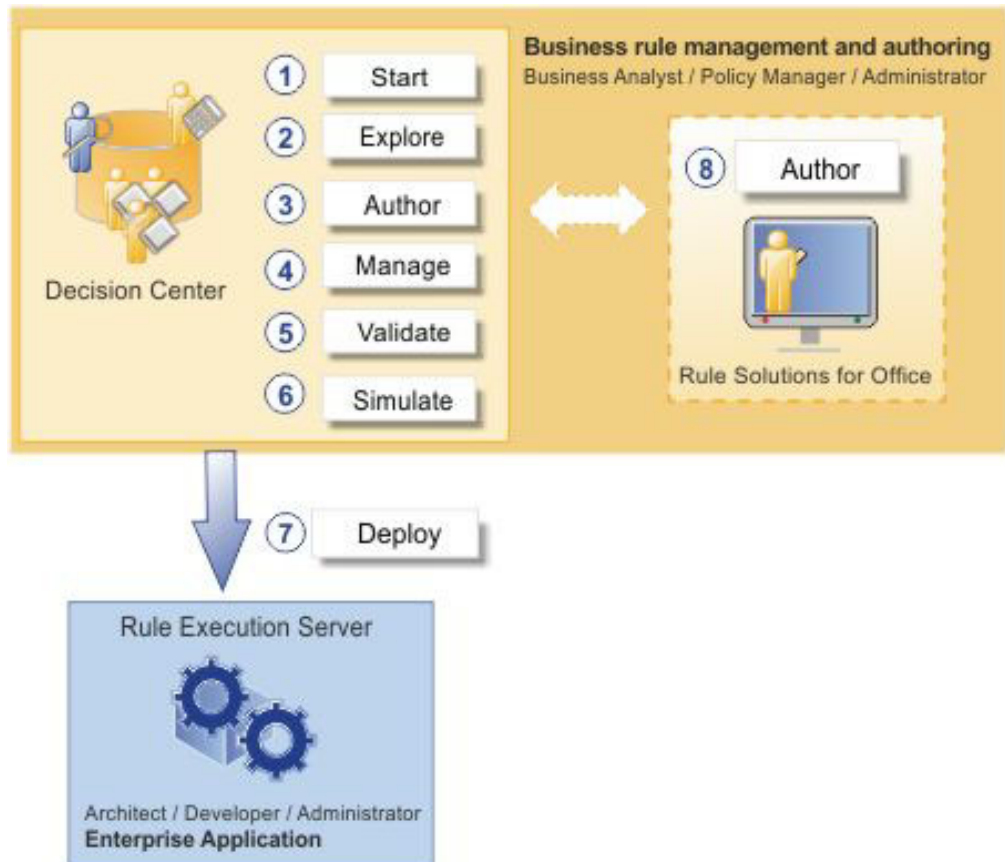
Business rule management and authoring
Business Analyst / Policy Manager / Administrator

Decision Center

1 Start
2 Explore
3 Author
4 Manage
5 Validate
6 Simulate

8 Author

Rule Solutions for Office

7 Deploy

Rule Execution Server

Architect / Developer / Administrator
Enterprise Application